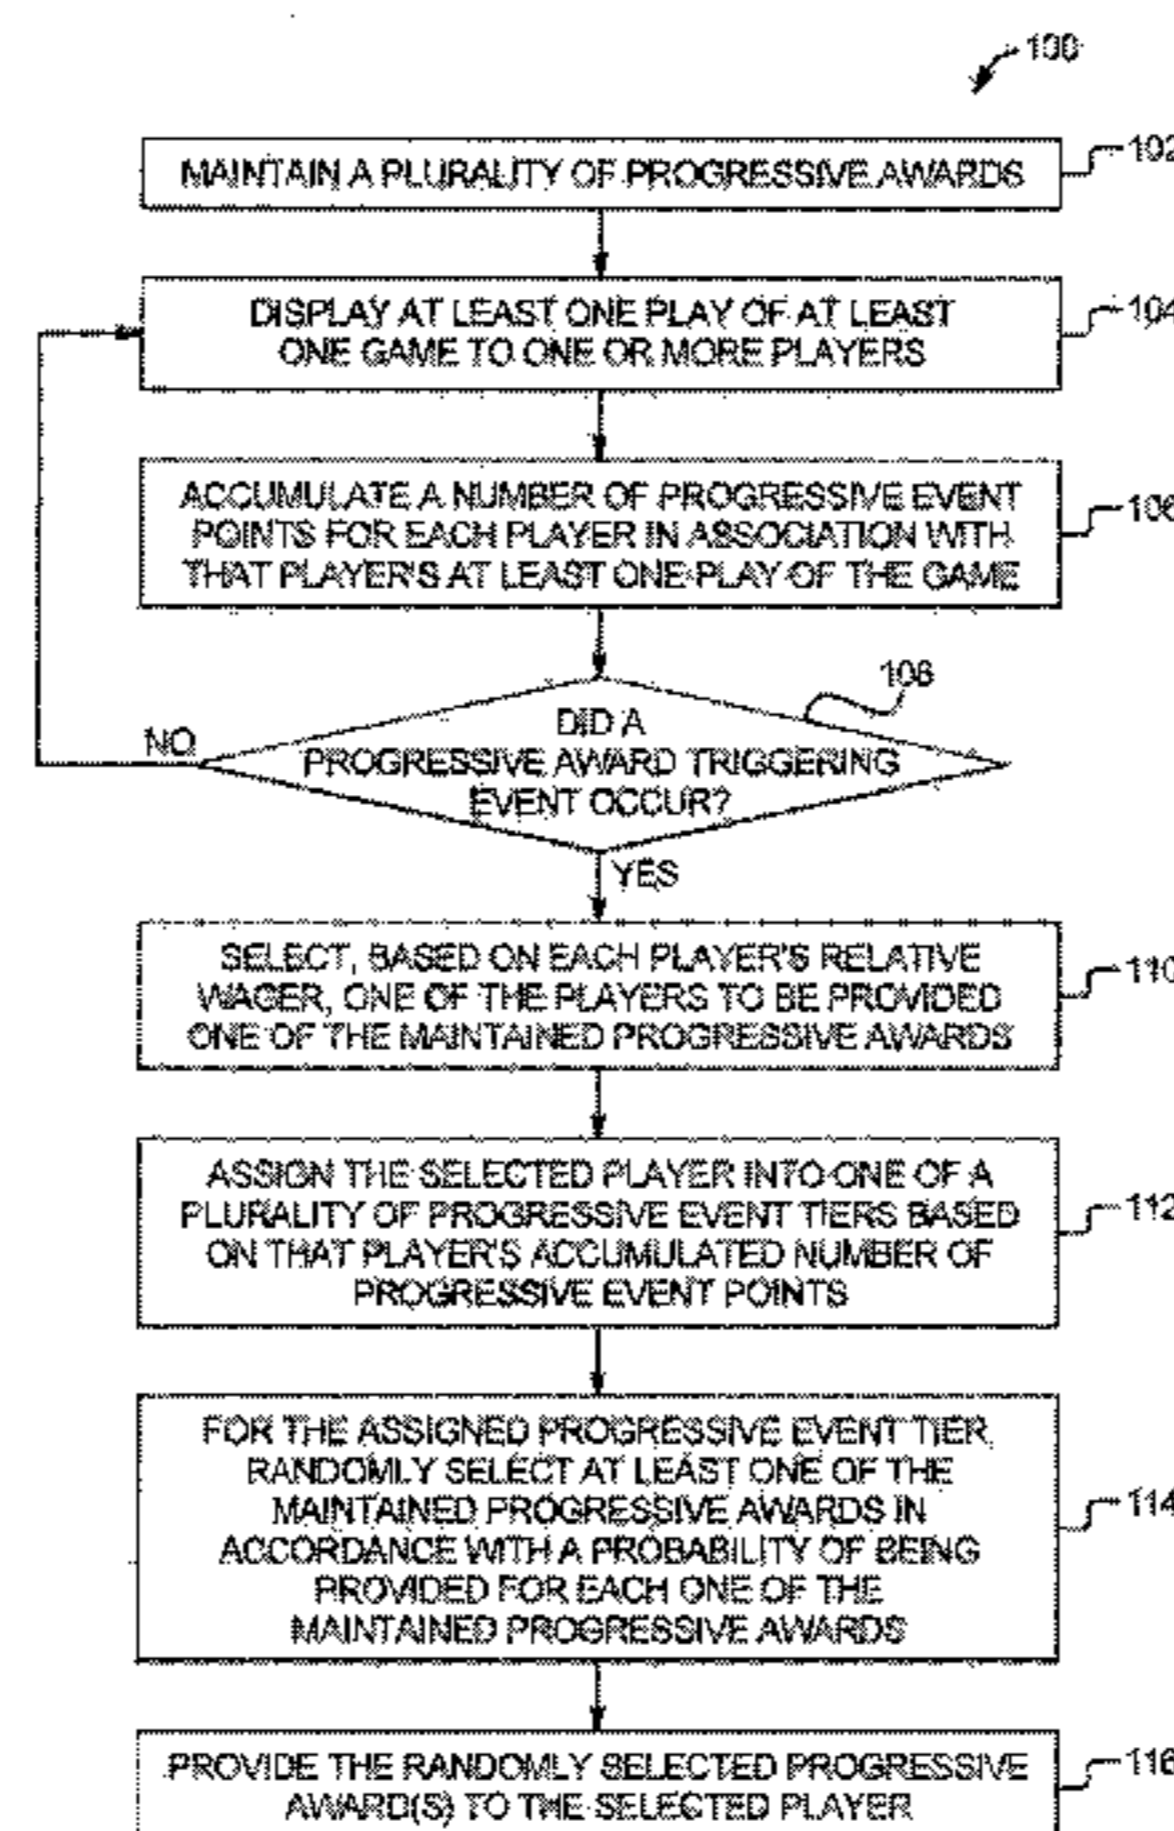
100

MAINTAIN A PLURALITY OF PROGRESSIVE AWARDS

102

DISPLAY AT LEAST ONE PLAY OF AT LEAST ONE GAME TO ONE OR MORE PLAYERS

104

ACCUMULATE A NUMBER OF PROGRESSIVE EVENT POINTS FOR EACH PLAYER IN ASSOCIATION WITH THAT PLAYER'S AT LEAST ONE PLAY OF THE GAME

106

108

NO

DID A PROGRESSIVE AWARD TRIGGERING EVENT OCCUR?

YES

SELECT, BASED ON EACH PLAYER'S RELATIVE WAGER, ONE OF THE PLAYERS TO BE PROVIDED ONE OF THE MAINTAINED PROGRESSIVE AWARDS

110

ASSIGN THE SELECTED PLAYER INTO ONE OF A PLURALITY OF PROGRESSIVE EVENT TIERS BASED ON THAT PLAYER'S ACCUMULATED NUMBER OF PROGRESSIVE EVENT POINTS

112

FOR THE ASSIGNED PROGRESSIVE EVENT TIER, RANDOMLY SELECT AT LEAST ONE OF THE MAINTAINED PROGRESSIVE AWARDS IN ACCORDANCE WITH A PROBABILITY OF BEING PROVIDED FOR EACH ONE OF THE MAINTAINED PROGRESSIVE AWARDS

114

PROVIDE THE RANDOMLY SELECTED PROGRESSIVE AWARD(S) TO THE SELECTED PLAYER

116